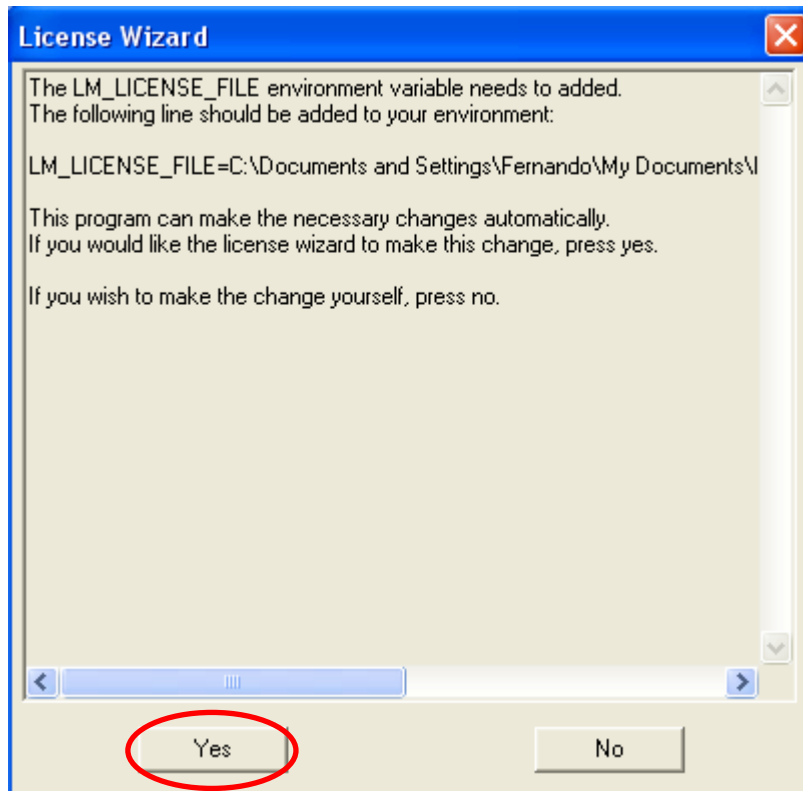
License Wizard

The LM_LICENSE_FILE environment variable needs to added.
The following line should be added to your environment:

LM_LICENSE_FILE=C:\Documents and Settings\Fernando\My Documents\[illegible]

This program can make the necessary changes automatically.
If you would like the license wizard to make this change, press yes.

If you wish to make the change yourself, press no.

Yes

No